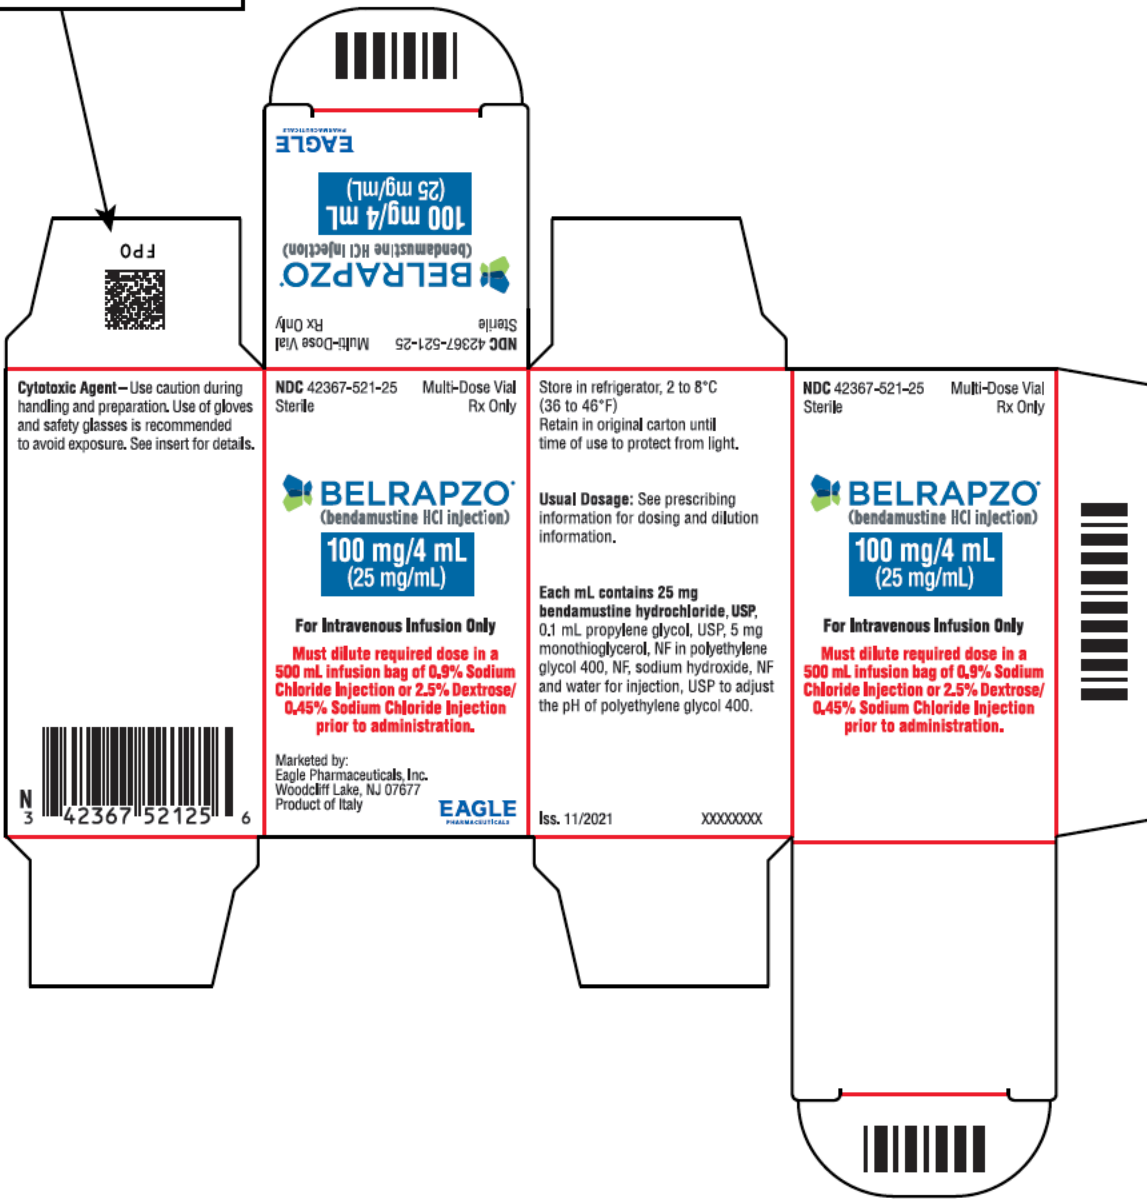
NDC 42367-521-25 Multi-Dose Vial
Sterile Rx Only

BELRAPZO
(bendamustine HCl injection)
100 mg/4 mL
(25 mg/mL)

EAGLE
PHARMACEUTICALS

FPO

Cytotoxic Agent – Use caution during handling and preparation. Use of gloves and safety glasses is recommended to avoid exposure. See insert for details.

N 3 42367 52125 6

NDC 42367-521-25 Multi-Dose Vial
Sterile Rx Only

BELRAPZO
(bendamustine HCl injection)
100 mg/4 mL
(25 mg/mL)

For Intravenous Infusion Only

Must dilute required dose in a 500 mL infusion bag of 0.9% Sodium Chloride Injection or 2.5% Dextrose/ 0.45% Sodium Chloride Injection prior to administration.

Marketed by:
Eagle Pharmaceuticals, Inc.
Woodcliff Lake, NJ 07677
Product of Italy

EAGLE
PHARMACEUTICALS

Store in refrigerator, 2 to 8°C (36 to 46°F)
Retain in original carton until time of use to protect from light.

Usual Dosage: See prescribing information for dosing and dilution information.

Each mL contains 25 mg bendamustine hydrochloride, USP, 0.1 mL propylene glycol, USP, 5 mg monothioglycerol, NF in polyethylene glycol 400, NF, sodium hydroxide, NF and water for injection, USP to adjust the pH of polyethylene glycol 400.

Iss. 11/2021 XXXXXXXX

NDC 42367-521-25 Multi-Dose Vial
Sterile Rx Only

BELRAPZO
(bendamustine HCl injection)
100 mg/4 mL
(25 mg/mL)

For Intravenous Infusion Only

Must dilute required dose in a 500 mL infusion bag of 0.9% Sodium Chloride Injection or 2.5% Dextrose/ 0.45% Sodium Chloride Injection prior to administration.